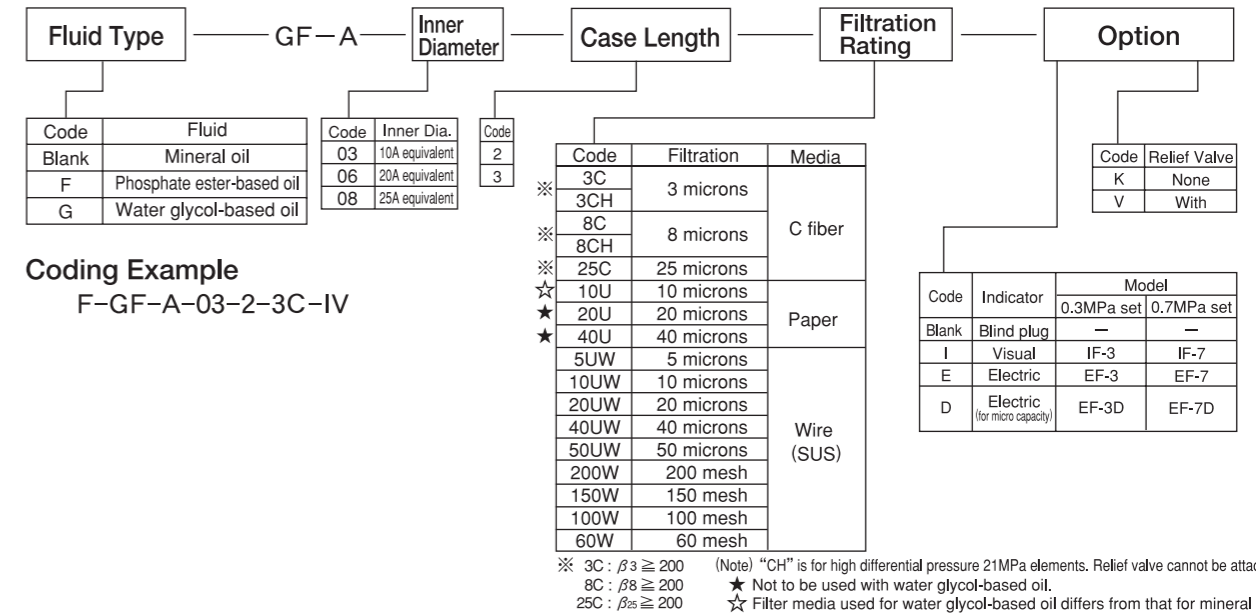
Fluid Type — GF — A — Inner Diameter — Case Length — Filtration Rating — Option

| Code | Fluid |
|---|---|
| Blank | Mineral oil |
| F | Phosphate ester-based oil |
| G | Water glycol-based oil |

| Code | Inner Dia. |
|---|---|
| 03 | 10A equivalent |
| 06 | 20A equivalent |
| 08 | 25A equivalent |

| Code |
|---|
| 2 |
| 3 |

| | Code | Filtration | Media |
|---|---|---|---|
| ※ | 3C | 3 microns | C fiber |
| | 3CH | | |
| ※ | 8C | 8 microns | |
| | 8CH | | |
| ※ | 25C | 25 microns | |
| ☆ | 10U | 10 microns | Paper |
| ★ | 20U | 20 microns | |
| ★ | 40U | 40 microns | |
| | 5UW | 5 microns | Wire (SUS) |
| | 10UW | 10 microns | |
| | 20UW | 20 microns | |
| | 40UW | 40 microns | |
| | 50UW | 50 microns | |
| | 200W | 200 mesh | |
| | 150W | 150 mesh | |
| | 100W | 100 mesh | |
| | 60W | 60 mesh | |

| Code | Relief Valve |
|---|---|
| K | None |
| V | With |

| Code | Indicator | Model 0.3MPa set | Model 0.7MPa set |
|---|---|---|---|
| Blank | Blind plug | — | — |
| I | Visual | IF-3 | IF-7 |
| E | Electric | EF-3 | EF-7 |
| D | Electric (for micro capacity) | EF-3D | EF-7D |

Coding Example
F-GF-A-03-2-3C-IV

※ 3C : $\beta_3 \geqq 200$
8C : $\beta_8 \geqq 200$
25C : $\beta_{25} \geqq 200$

(Note) "CH" is for high differential pressure 21MPa elements. Relief valve cannot be attac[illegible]
★ Not to be used with water glycol-based oil.
☆ Filter media used for water glycol-based oil differs from that for mineral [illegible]